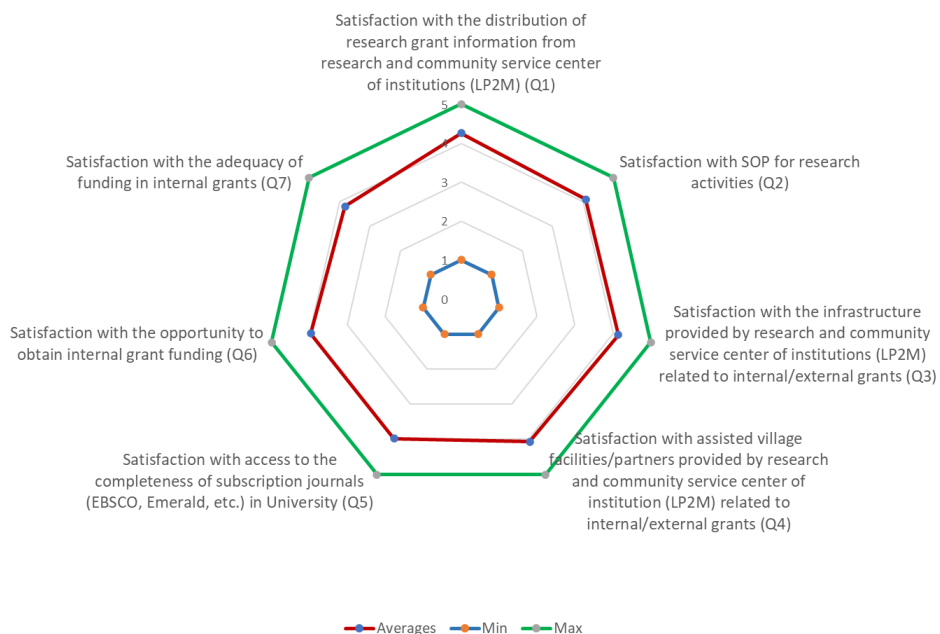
Satisfaction with the distribution of research grant information from research and community service center of institutions (LP2M) (Q1)

5
4
3
2
1
0

Satisfaction with SOP for research activities (Q2)

Satisfaction with the infrastructure provided by research and community service center of institutions (LP2M) related to internal/external grants (Q3)

Satisfaction with assisted village facilities/partners provided by research and community service center of institution (LP2M) related to internal/external grants (Q4)

Satisfaction with access to the completeness of subscription journals (EBSCO, Emerald, etc.) in University (Q5)

Satisfaction with the opportunity to obtain internal grant funding (Q6)

Satisfaction with the adequacy of funding in internal grants (Q7)

Averages Min Max